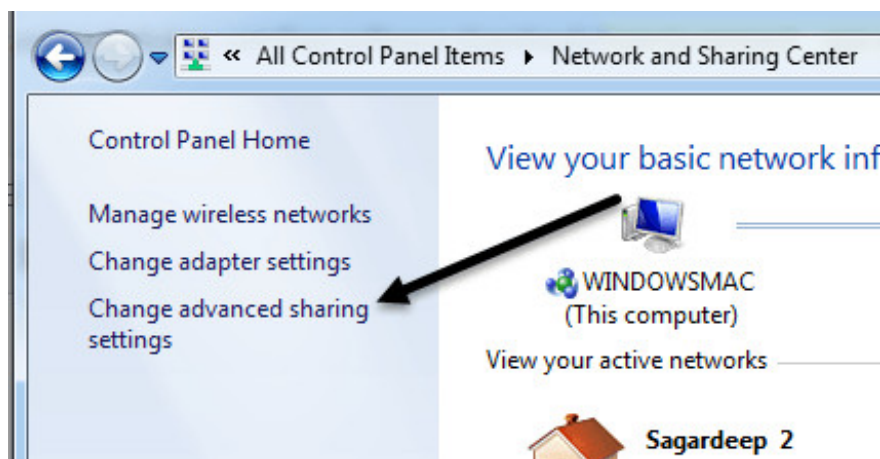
« All Control Panel Items ▸ Network and Sharing Center

Control Panel Home

Manage wireless networks

Change adapter settings

Change advanced sharing settings

View your basic network inf

WINDOWSMAC
(This computer)

View your active networks

Sagardeep 2